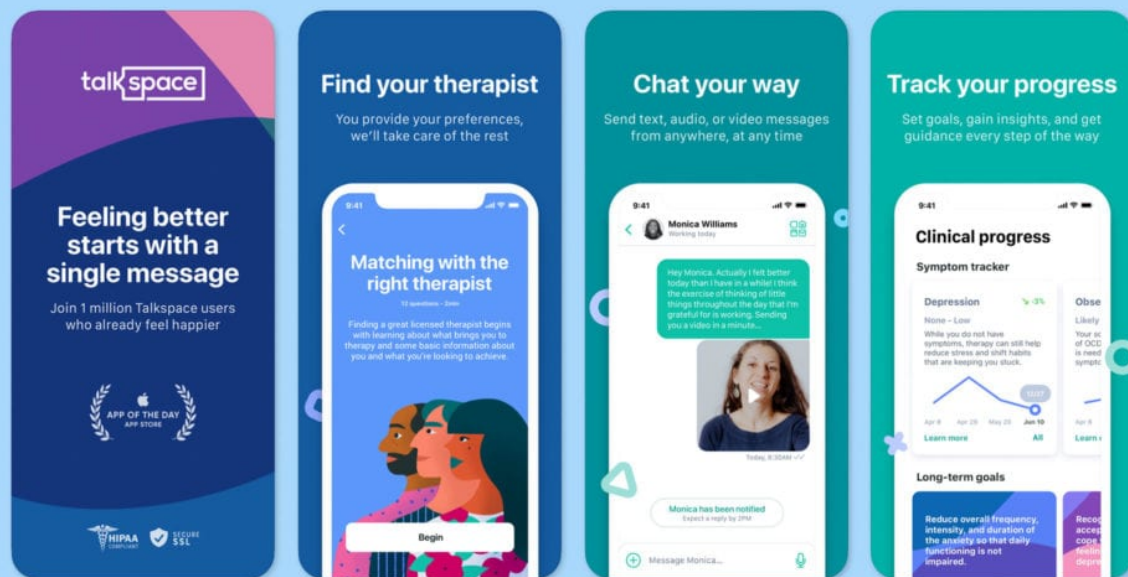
talkspace

Feeling better starts with a single message

Join 1 million Talkspace users who already feel happier

APP OF THE DAY
APP STORE

HIPAA COMPLIANT

SECURE SSL

Find your therapist

You provide your preferences, we'll take care of the rest

9:41

Matching with the right therapist

10 questions • 2min

Finding a great licensed therapist begins with learning about what brings you to therapy and some basic information about you and what you're looking to achieve.

Begin

Chat your way

Send text, audio, or video messages from anywhere, at any time

9:41

Monica Williams
Working today

Hey Monica. Actually I felt better today than I have in a while! I think the exercise of thinking of little things throughout the day that I'm grateful for is working. Sending you a video in a minute...

Today, 9:30AM

Monica has been notified
Expect a reply by 2PM

Message Monica...

Track your progress

Set goals, gain insights, and get guidance every step of the way

9:41

Clinical progress

Symptom tracker

Depression
-3%
None - Low
While you do not have symptoms, therapy can still help reduce stress and shift habits that are keeping you stuck.
Apr 8 Apr 9 May 29 Jun 10
Learn more All

Obse
Likely
Your sc
of OCD
is need
sympto
Learn

Long-term goals

Reduce overall frequency, intensity, and duration of the anxiety so that daily functioning is not impaired.

Recog
accep
cope
feelin
depre